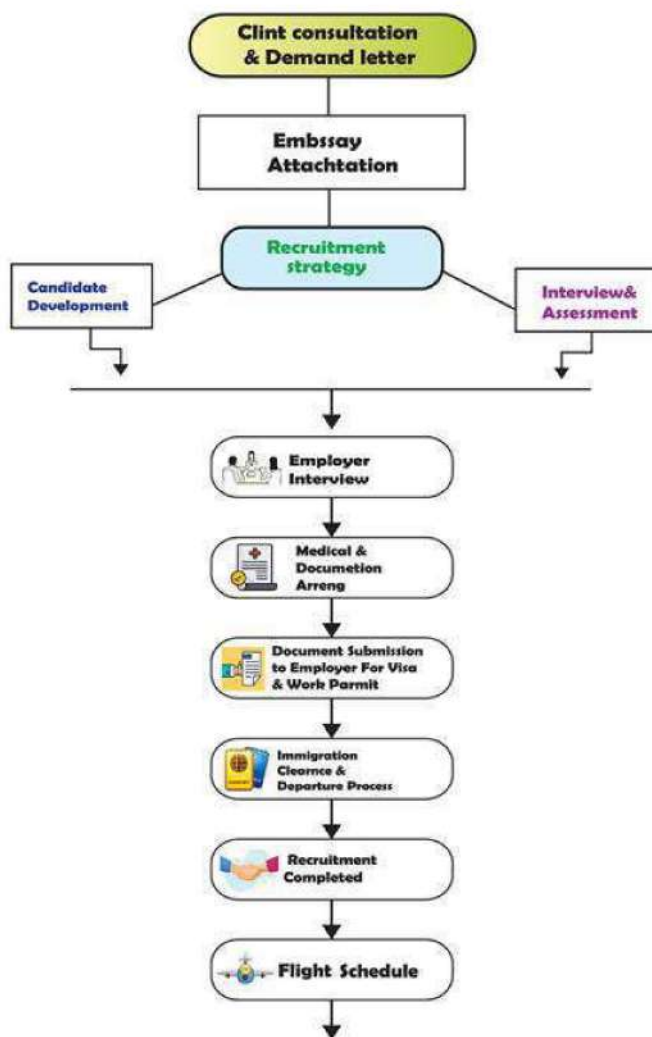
Clint consultation & Demand letter

Embssay Attachtation

Recruitment strategy

Candidate Development

Interview& Assessment

Employer Interview

Medical & Documetion Arreng

Document Submission to Employer For Visa & Work Parmit

Immigration Clearnce & Departure Process

Recruitment Completed

Flight Schedule